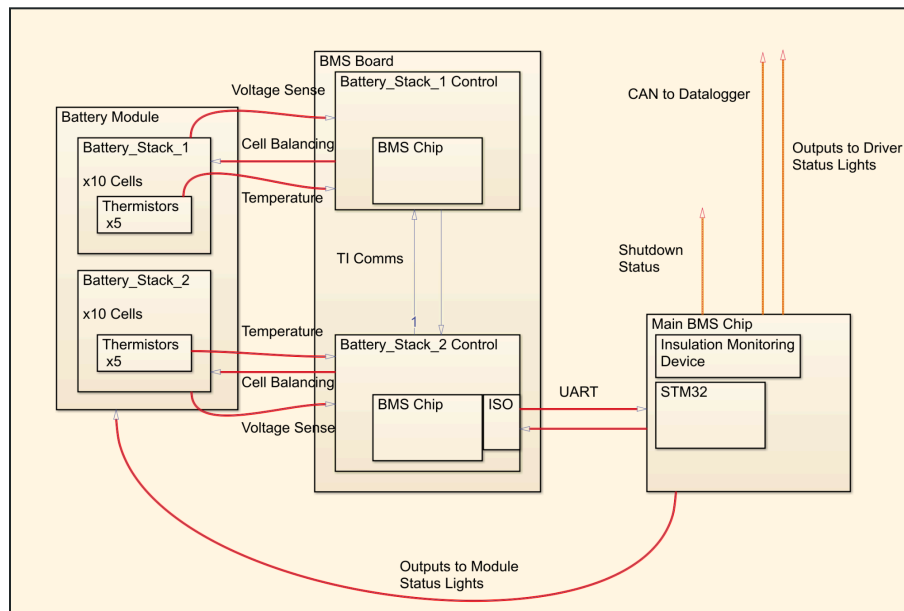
BMS Board

Battery_Stack_1 Control

Voltage Sense

Battery Module

Battery_Stack_1

Cell Balancing

BMS Chip

x10 Cells

Thermistors x5

Temperature

TI Comms

Battery_Stack_2

x10 Cells

Thermistors x5

Temperature

1

Battery_Stack_2 Control

Cell Balancing

BMS Chip

ISO

Voltage Sense

UART

CAN to Datalogger

Outputs to Driver Status Lights

Shutdown Status

Main BMS Chip

Insulation Monitoring Device

STM32

Outputs to Module Status Lights